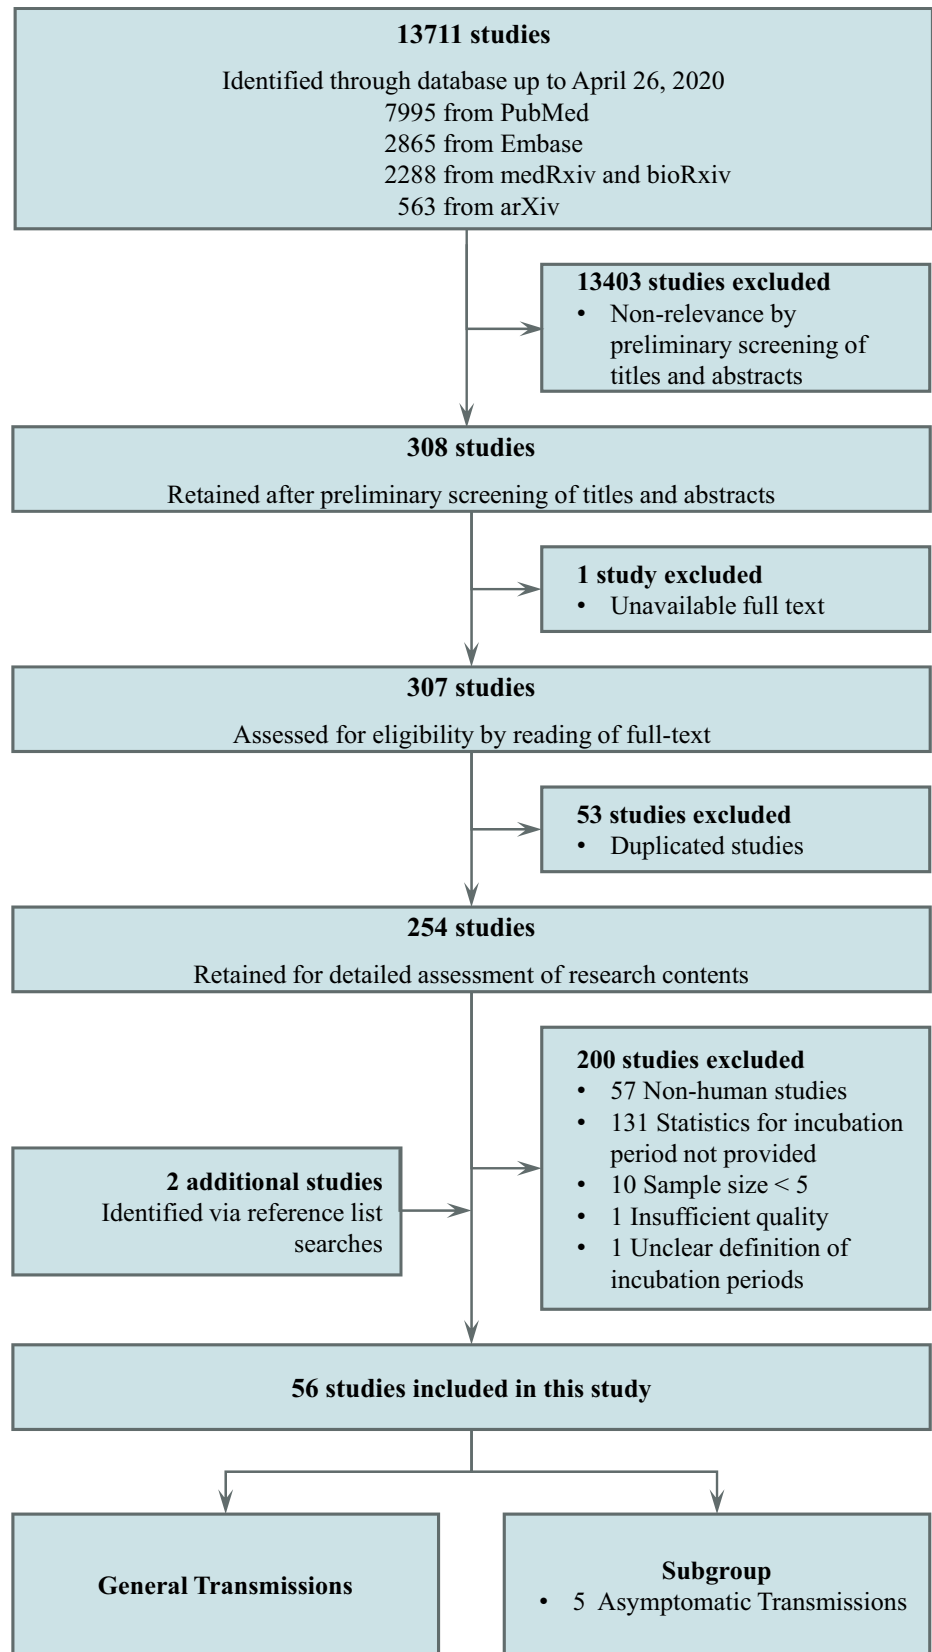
13711 studies

Identified through database up to April 26, 2020
7995 from PubMed
2865 from Embase
2288 from medRxiv and bioRxiv
563 from arXiv

13403 studies excluded
• Non-relevance by preliminary screening of titles and abstracts

308 studies

Retained after preliminary screening of titles and abstracts

1 study excluded
• Unavailable full text

307 studies

Assessed for eligibility by reading of full-text

53 studies excluded
• Duplicated studies

254 studies

Retained for detailed assessment of research contents

2 additional studies
Identified via reference list searches

200 studies excluded
• 57 Non-human studies
• 131 Statistics for incubation period not provided
• 10 Sample size < 5
• 1 Insufficient quality
• 1 Unclear definition of incubation periods

56 studies included in this study

General Transmissions

Subgroup
• 5 Asymptomatic Transmissions